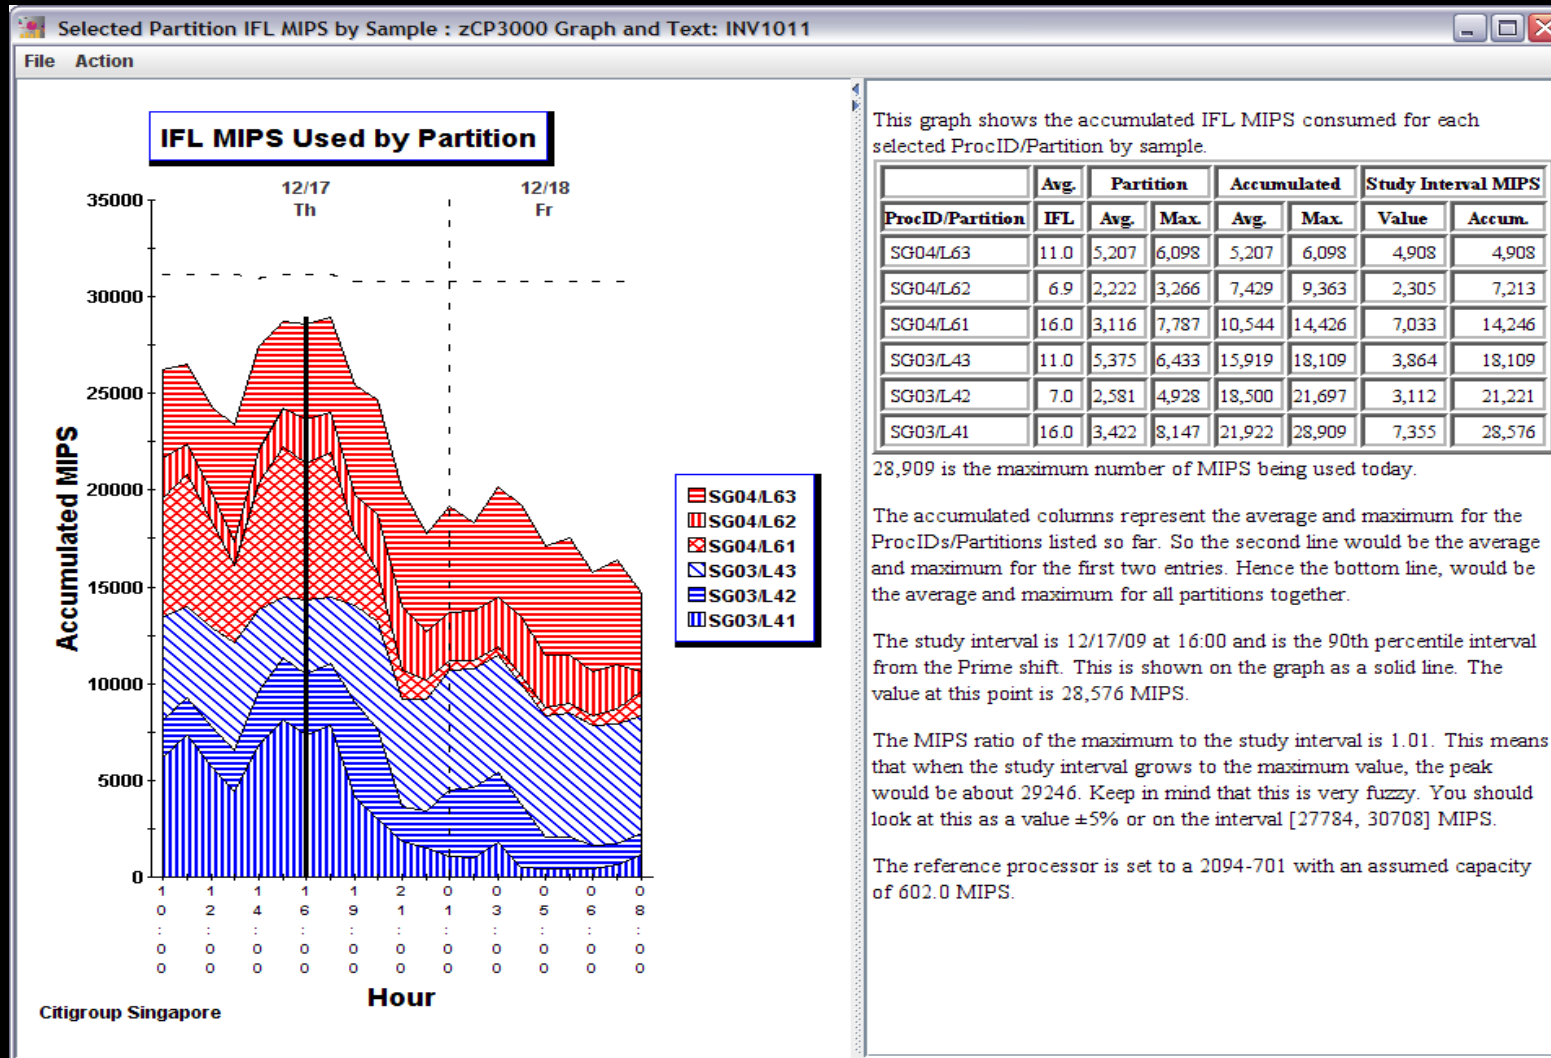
Selected Partition IFL MIPS by Sample : zCP3000 Graph and Text: INV1011

File Action

IFL MIPS Used by Partition

12/17
Th

12/18
Fr

35000
30000
25000
20000
15000
10000
5000
0

Accumulated MIPS

SG04/L63
SG04/L62
SG04/L61
SG03/L43
SG03/L42
SG03/L41

10:00 12:00 14:00 16:00 19:00 21:00 01:00 03:00 05:00 06:00 08:00

Hour

Citigroup Singapore

This graph shows the accumulated IFL MIPS consumed for each selected ProcID/Partition by sample.

| | Avg. | Partition | | Accumulated | | Study Interval MIPS | |
|---|---|---|---|---|---|---|---|
| ProcID/Partition | IFL | Avg. | Max. | Avg. | Max. | Value | Accum. |
| SG04/L63 | 11.0 | 5,207 | 6,098 | 5,207 | 6,098 | 4,908 | 4,908 |
| SG04/L62 | 6.9 | 2,222 | 3,266 | 7,429 | 9,363 | 2,305 | 7,213 |
| SG04/L61 | 16.0 | 3,116 | 7,787 | 10,544 | 14,426 | 7,033 | 14,246 |
| SG03/L43 | 11.0 | 5,375 | 6,433 | 15,919 | 18,109 | 3,864 | 18,109 |
| SG03/L42 | 7.0 | 2,581 | 4,928 | 18,500 | 21,697 | 3,112 | 21,221 |
| SG03/L41 | 16.0 | 3,422 | 8,147 | 21,922 | 28,909 | 7,355 | 28,576 |

28,909 is the maximum number of MIPS being used today.

The accumulated columns represent the average and maximum for the ProcIDs/Partitions listed so far. So the second line would be the average and maximum for the first two entries. Hence the bottom line, would be the average and maximum for all partitions together.

The study interval is 12/17/09 at 16:00 and is the 90th percentile interval from the Prime shift. This is shown on the graph as a solid line. The value at this point is 28,576 MIPS.

The MIPS ratio of the maximum to the study interval is 1.01. This means that when the study interval grows to the maximum value, the peak would be about 29246. Keep in mind that this is very fuzzy. You should look at this as a value ±5% or on the interval [27784, 30708] MIPS.

The reference processor is set to a 2094-701 with an assumed capacity of 602.0 MIPS.